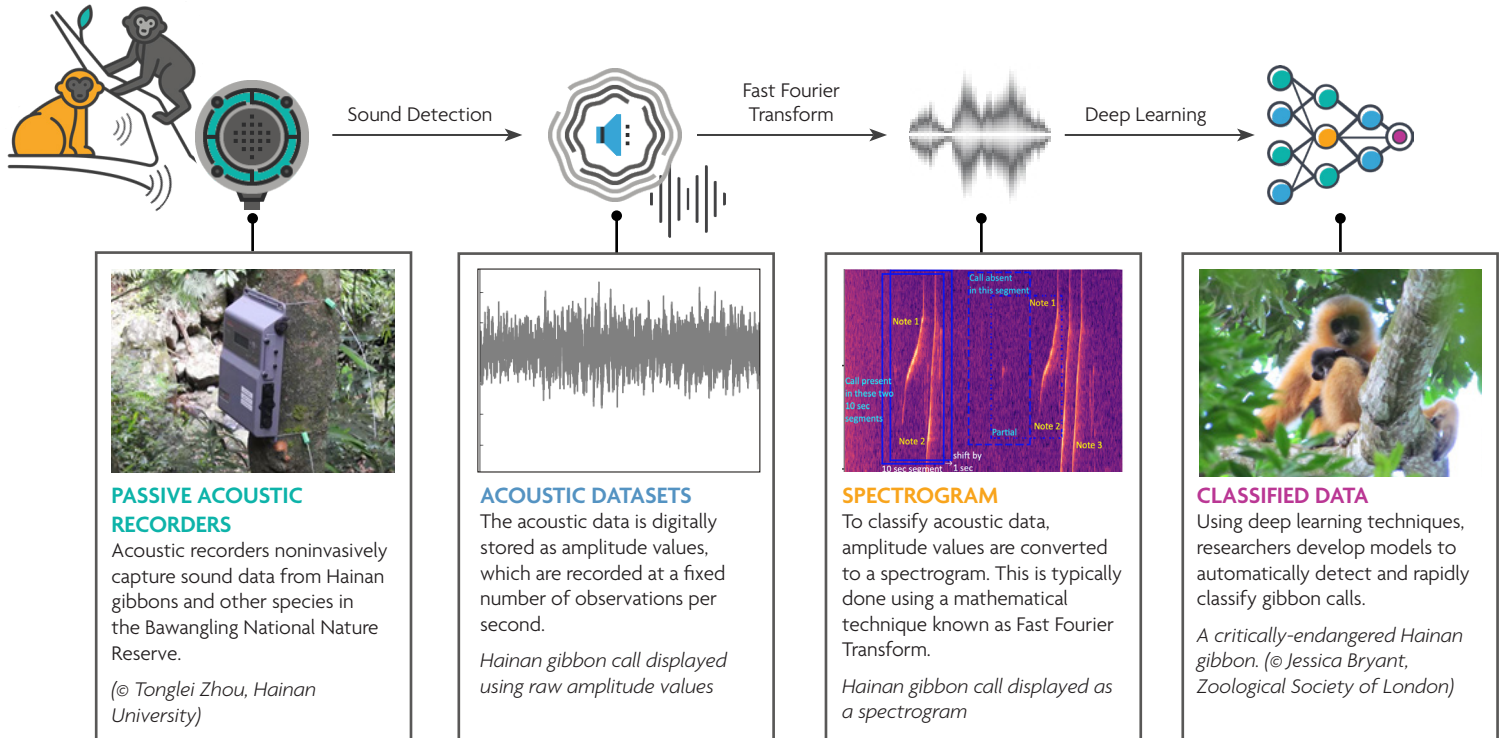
Sound Detection

Fast Fourier Transform

Deep Learning

PASSIVE ACOUSTIC RECORDERS
Acoustic recorders noninvasively capture sound data from Hainan gibbons and other species in the Bawangling National Nature Reserve.

(© Tonglei Zhou, Hainan University)

ACOUSTIC DATASETS
The acoustic data is digitally stored as amplitude values, which are recorded at a fixed number of observations per second.

Hainan gibbon call displayed using raw amplitude values

Call absent in this segment
Note 1
Note 1
Call present in these two 10 sec segments
Partial
Note 2
Note 2
Note 3
shift by 1 sec
10 sec segment

SPECTROGRAM
To classify acoustic data, amplitude values are converted to a spectrogram. This is typically done using a mathematical technique known as Fast Fourier Transform.

Hainan gibbon call displayed as a spectrogram

CLASSIFIED DATA
Using deep learning techniques, researchers develop models to automatically detect and rapidly classify gibbon calls.

A critically-endangered Hainan gibbon. (© Jessica Bryant, Zoological Society of London)